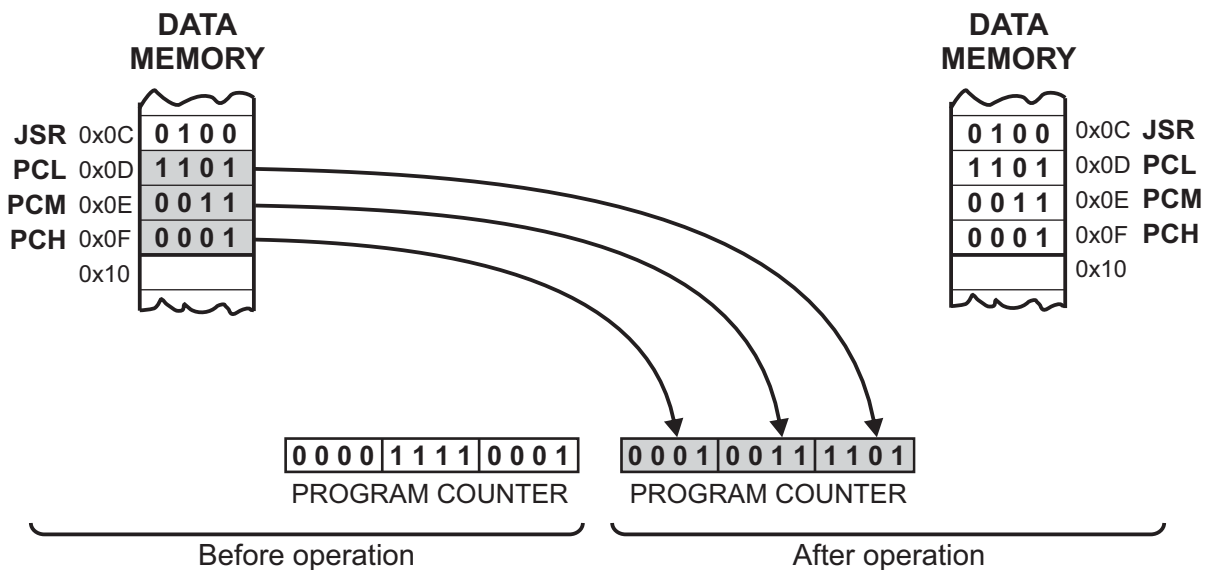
DATA MEMORY

JSR 0x0C 0 1 0 0
PCL 0x0D 1 1 0 1
PCM 0x0E 0 0 1 1
PCH 0x0F 0 0 0 1
0x10

DATA MEMORY

0 1 0 0 0x0C JSR
1 1 0 1 0x0D PCL
0 0 1 1 0x0E PCM
0 0 0 1 0x0F PCH
0x10

| 0 0 0 0 | 1 1 1 1 | 0 0 0 1 |
|---|---|---|

PROGRAM COUNTER

| 0 0 0 1 | 0 0 1 1 | 1 1 0 1 |
|---|---|---|

PROGRAM COUNTER

Before operation

After operation